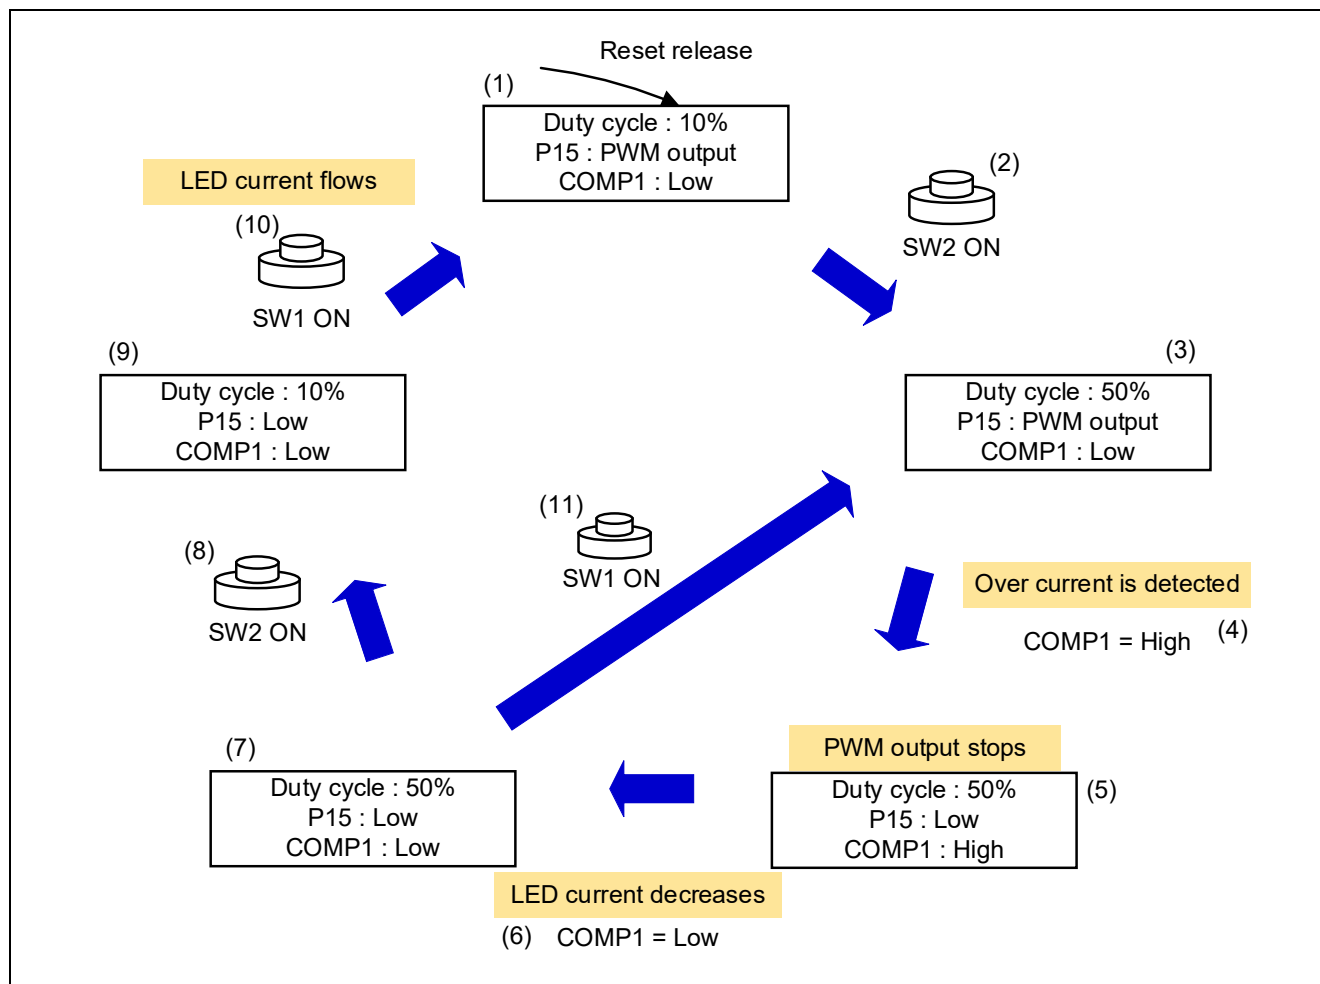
Reset release

(1)
Duty cycle : 10%
P15 : PWM output
COMP1 : Low

LED current flows

(10)
SW1 ON

(2)
SW2 ON

(9)
Duty cycle : 10%
P15 : Low
COMP1 : Low

(3)
Duty cycle : 50%
P15 : PWM output
COMP1 : Low

(11)
SW1 ON

(8)
SW2 ON

Over current is detected
COMP1 = High (4)

(7)
Duty cycle : 50%
P15 : Low
COMP1 : Low

PWM output stops
Duty cycle : 50%
P15 : Low
COMP1 : High
(5)

LED current decreases
(6) COMP1 = Low